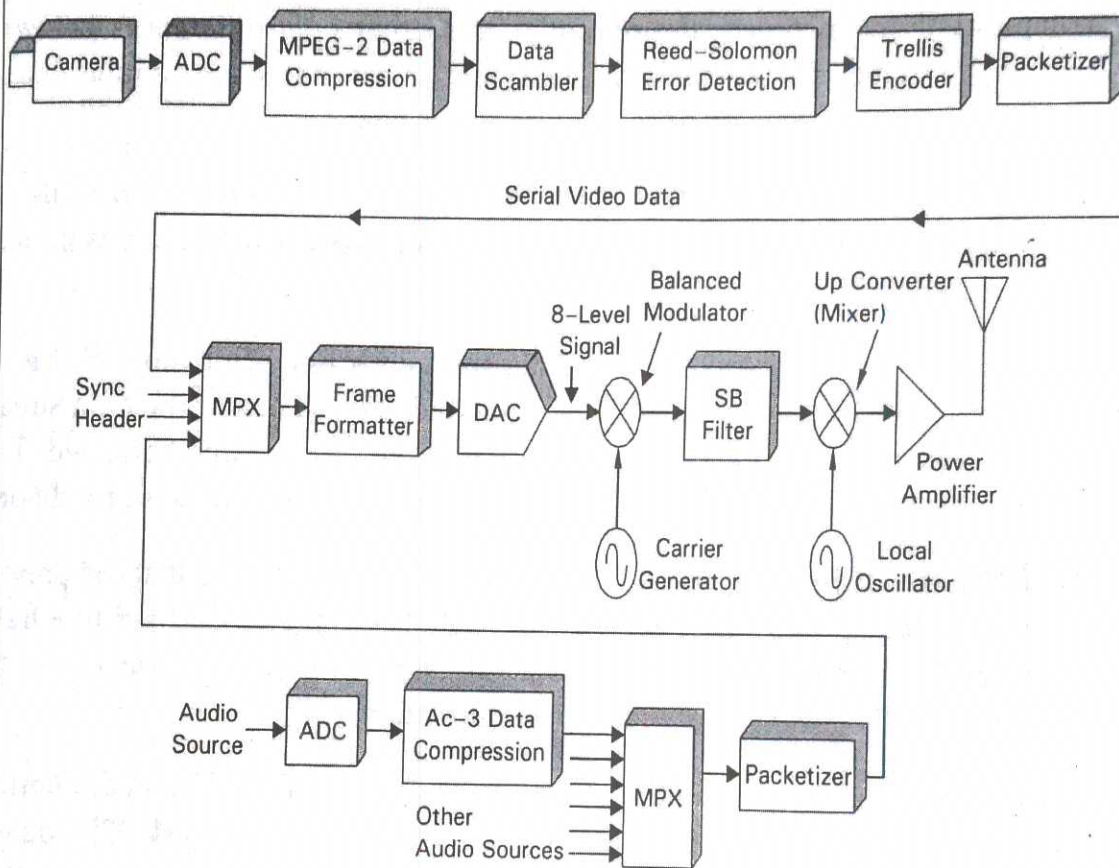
Camera
ADC
MPEG-2 Data Compression
Data Scambler
Reed-Solomon Error Detection
Trellis Encoder
Packetizer

Serial Video Data

Antenna
Balanced Modulator
Up Converter (Mixer)
8-Level Signal
Sync Header
MPX
Frame Formatter
DAC
SB Filter
Power Amplifier
Carrier Generator
Local Oscillator

Audio Source
ADC
Ac-3 Data Compression
MPX
Packetizer
Other Audio Sources